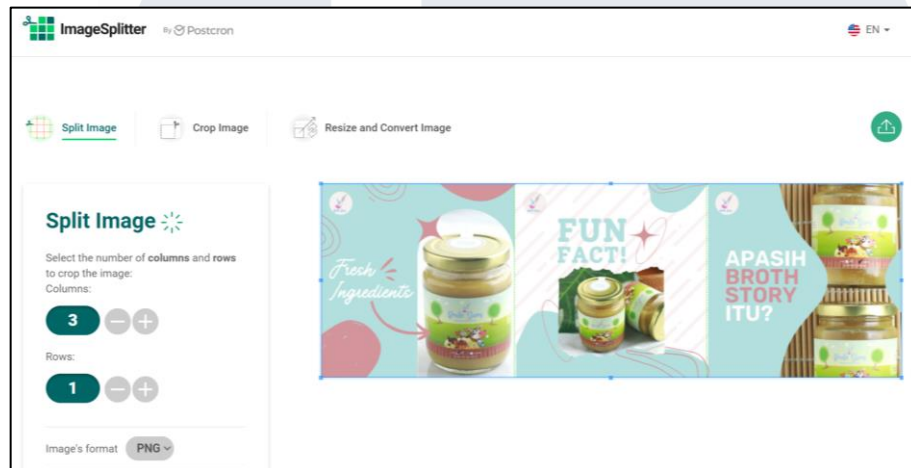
ImageSplitter By Postcron

EN

Split Image

Crop Image

Resize and Convert Image

Split Image

Select the number of columns and rows to crop the image:

Columns:

3

Rows:

1

Image's format PNG

Fresh Ingredients

FUN FACT!

APASIH BROTH STORY ITU?